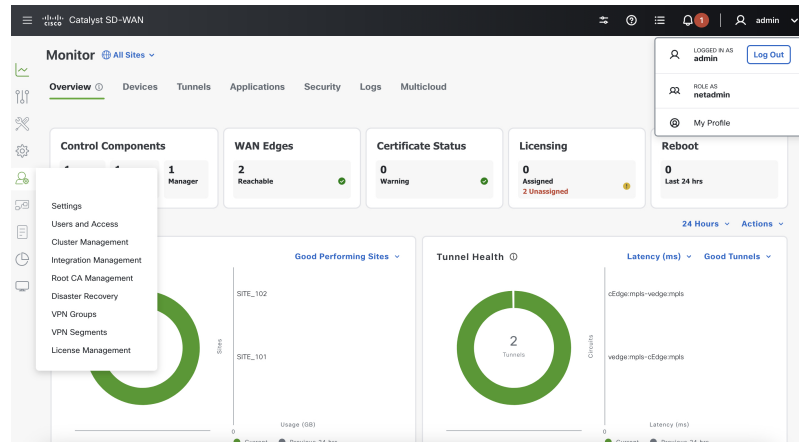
cisco Catalyst SD-WAN

1

admin

Monitor All Sites

Overview Devices Tunnels Applications Security Logs Multicloud

LOGGED IN AS
admin

Log Out

ROLE AS
netadmin

My Profile

Control Components

1 1 1
Manager

WAN Edges

2
Reachable

Certificate Status

0
Warning

Licensing

0
Assigned
2 Unassigned

Reboot

0
Last 24 hrs

Settings
Users and Access
Cluster Management
Integration Management
Root CA Management
Disaster Recovery
VPN Groups
VPN Segments
License Management

24 Hours Actions

Good Performing Sites

SITE_102

SITE_101

Sites

0

Usage (GB)

Tunnel Health

Latency (ms) Good Tunnels

2
Tunnels

cEdge:mpls-vedge:mpls

vedge:mpls-cEdge:mpls

Circuits

0

Latency (ms)